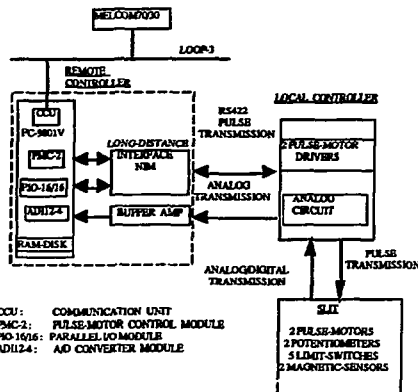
MELCOM70/30

LOOP-3

REMOTE CONTROLLER

CCU

PC-9801V

PMC-2

PIO-16/16

ADI12-4

RAM-DISK

LONG-DISTANCE INTERFACE NB4

BUFFER AMP

RS422 PULSE TRANSMISSION

ANALOG TRANSMISSION

LOCAL CONTROLLER

2 PULSE-MOTOR DRIVERS

ANALOG CIRCUIT

PULSE TRANSMISSION

ANALOG/DIGITAL TRANSMISSION

SLIT

2 PULSE-MOTORS
2 POTENTIOMETERS
5 LIMIT-SWITCHES
2 MAGNETIC-SENSORS

CCU: COMMUNICATION UNIT
PMC-2: PULSE-MOTOR CONTROL MODULE
PIO-16/16: PARALLEL I/O MODULE
ADI12-4: A/D CONVERTER MODULE